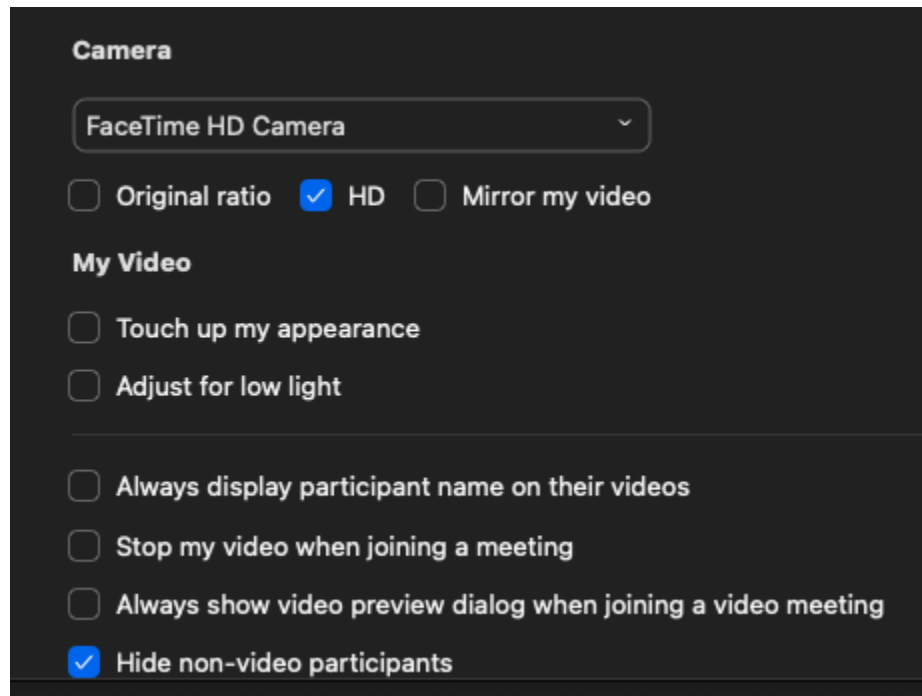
Camera

FaceTime HD Camera

Original ratio HD Mirror my video

My Video

Touch up my appearance

Adjust for low light

Always display participant name on their videos

Stop my video when joining a meeting

Always show video preview dialog when joining a video meeting

Hide non-video participants